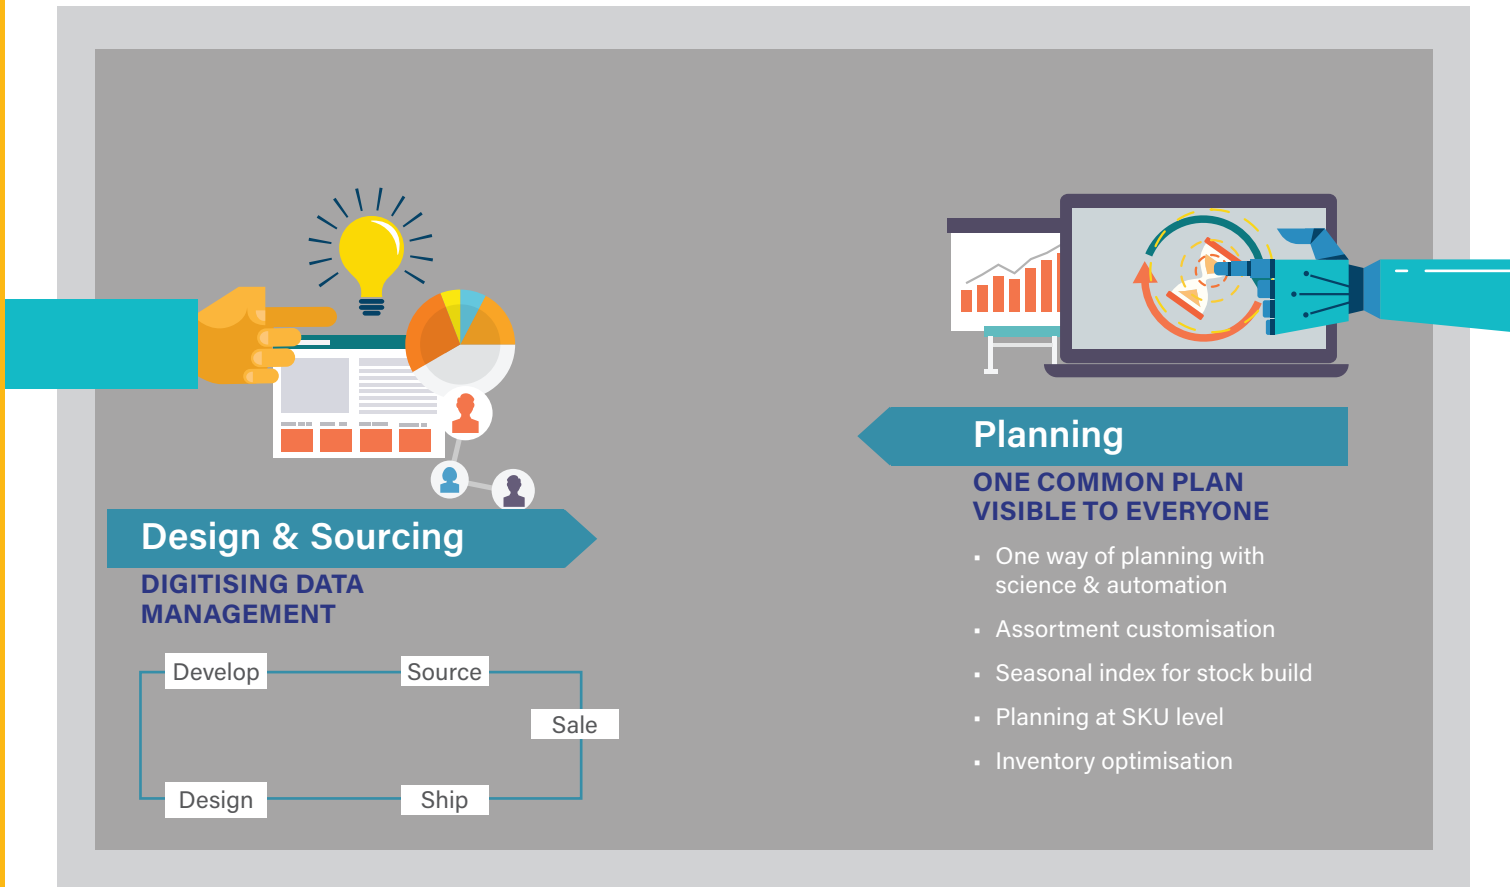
Design & Sourcing

DIGITISING DATA MANAGEMENT

Develop

Source

Sale

Design

Ship

Planning

ONE COMMON PLAN VISIBLE TO EVERYONE

▪ One way of planning with science & automation

▪ Assortment customisation

▪ Seasonal index for stock build

▪ Planning at SKU level

▪ Inventory optimisation